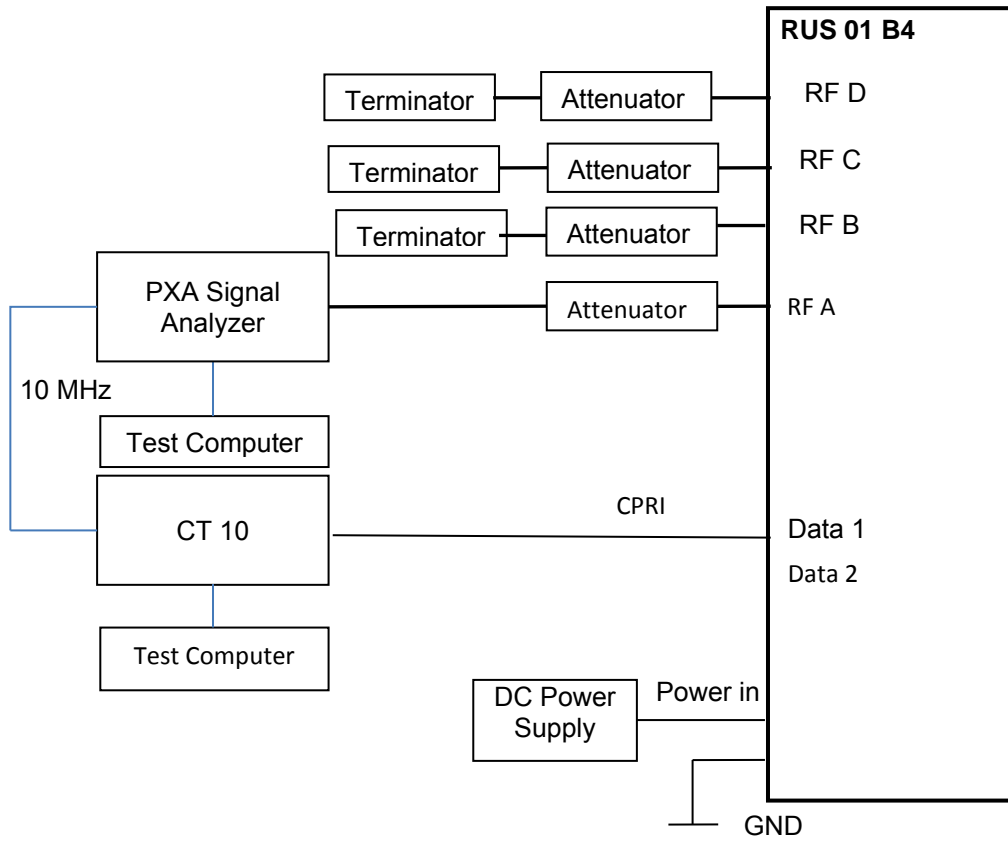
RUS 01 B4

Terminator

Attenuator

RF D

Terminator

Attenuator

RF C

Terminator

Attenuator

RF B

PXA Signal Analyzer

Attenuator

RF A

10 MHz

Test Computer

CT 10

CPRI

Data 1

Data 2

Test Computer

DC Power Supply

Power in

GND